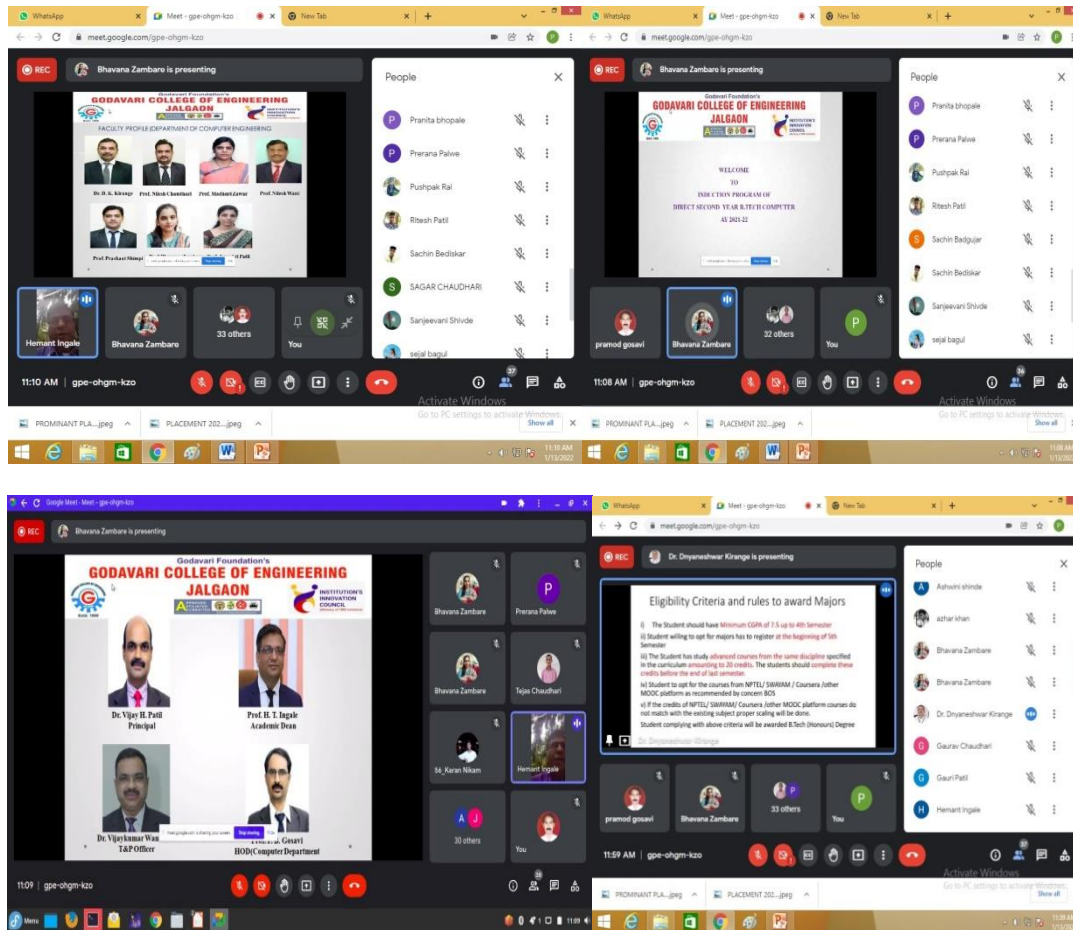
WhatsApp | Meet - gpe-ohgm-kzo | New Tab
meet.google.com/gpe-ohgm-kzo
REC
Bhavana Zambare is presenting
Godavari Foundation's
GODAVARI COLLEGE OF ENGINEERING
JALGAON
INSTITUTION'S INNOVATION COUNCIL
FACULTY PROFILE (DEPARTMENT OF COMPUTER ENGINEERING
Dr. D. K. Kirange
Prof. Nitesh Choudhari
Prof. Madhuri Zawar
Prof. Nitesh Wani
Prof. Prashant Shimpi
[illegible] Patil
People
Pranita bhopale
Prerana Palwe
Pushpak Rai
Ritesh Patil
Sachin Bediskar
SAGAR CHAUDHARI
Sanjeevani Shivde
sejal bagul
Hemant Ingale
Bhavana Zambare
33 others
You
11:10 AM | gpe-ohgm-kzo
37
Activate Windows
Go to PC settings to activate Windows.
PROMINANT PLA....jpeg
PLACEMENT 202....jpeg
Show all
11:10 AM
1/13/2022

WhatsApp | Meet - gpe-ohgm-kzo | New Tab
meet.google.com/gpe-ohgm-kzo
REC
Bhavana Zambare is presenting
Godavari Foundation's
GODAVARI COLLEGE OF ENGINEERING
JALGAON
INSTITUTION'S INNOVATION COUNCIL
WELCOME
TO
INDUCTION PROGRAM OF
DIRECT SECOND YEAR B.TECH COMPUTER
AY 2021-22
People
Pranita bhopale
Prerana Palwe
Pushpak Rai
Ritesh Patil
Sachin Badgujar
Sachin Bediskar
Sanjeevani Shivde
sejal bagul
pramod gosavi
Bhavana Zambare
32 others
You
11:08 AM | gpe-ohgm-kzo
36
Activate Windows
Go to PC settings to activate Windows.
PROMINANT PLA....jpeg
PLACEMENT 202....jpeg
Show all
11:08 AM
1/13/2022

Google Meet - Meet - gpe-ohgm-kzo
REC
Bhavana Zambare is presenting
Godavari Foundation's
GODAVARI COLLEGE OF ENGINEERING
JALGAON
INSTITUTION'S INNOVATION COUNCIL
Estd. 1999
Dr. Vijay H. Patil
Principal
Prof. H. T. Ingale
Academic Dean
Dr. Vijaykumar Wan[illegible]
T&P Officer
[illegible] Gosavi
HOD(Computer Department
meet.google.com is sharing your screen. Stop sharing
Bhavana Zambare
Prerana Palwe
Bhavana Zambare
Tejas Chaudhari
56_Karan Nikam
Hemant Ingale
30 others
You
11:09 | gpe-ohgm-kzo
36
Menu
11:09

WhatsApp | Meet - gpe-ohgm-kzo | New Tab
meet.google.com/gpe-ohgm-kzo
REC
Dr. Dnyaneshwar Kirange is presenting
Eligibility Criteria and rules to award Majors
i) The Student should have Minimum CGPA of 7.5 up to 4th Semester
ii) Student willing to opt for majors has to register at the beginning of 5th Semester
iii) The Student has study advanced courses from the same discipline specified in the curriculum amounting to 20 credits. The students should complete these credits before the end of last semester.
iv) Student to opt for the courses from NPTEL/ SWAYAM / Coursera /other MOOC platform as recommended by concern BOS
v) If the credits of NPTEL/ SWAYAM/ Coursera /other MOOC platform courses do not match with the existing subject proper scaling will be done.
Student complying with above criteria will be awarded B.Tech (Honours) Degree
Dr. Dnyaneshwar Kirange
People
Ashwini shinde
azhar khan
Bhavana Zambare
Bhavana Zambare
Dr. Dnyaneshwar Kirange
Gaurav Chaudhari
Gauri Patil
Hemant Ingale
pramod gosavi
Bhavana Zambare
33 others
You
11:59 AM | gpe-ohgm-kzo
37
Activate Windows
Go to PC settings to activate Windows.
PROMINANT PLA....jpeg
PLACEMENT 202....jpeg
Show all
11:59 AM
1/13/2022